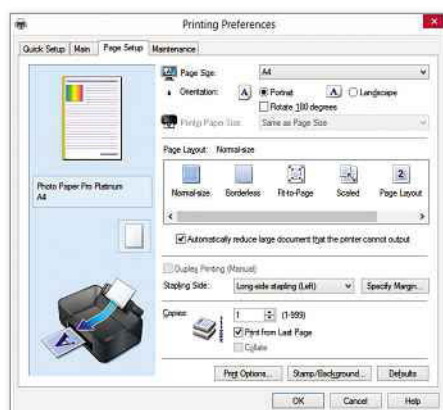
Printing Preferences

Quick Setup | Main | Page Setup | Maintenance

Page Size: A4

Orientation: A Portrait A Landscape

Rotate 180 degrees

Printer Paper Size: Same as Page Size

Photo Paper Pro Platinum A4

Page Layout: Normal-size

Normal-size Borderless Fit-to-Page Scaled Page Layout

Automatically reduce large document that the printer cannot output

Duplex Printing (Manual)

Stapling Side: Long-side stapling (Left) Specify Margin...

Copies: 1 (1-999)

Print from Last Page

Collate

Print Options... Stamp/Background... Defaults

OK Cancel Help